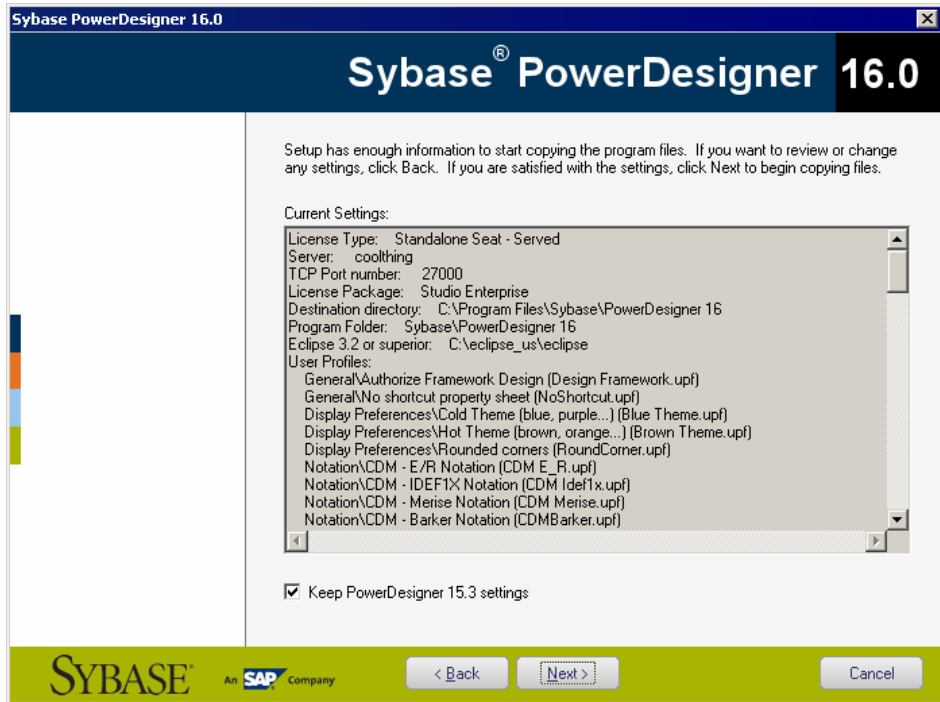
Sybase PowerDesigner 16.0

Sybase® PowerDesigner 16.0

Setup has enough information to start copying the program files. If you want to review or change any settings, click Back. If you are satisfied with the settings, click Next to begin copying files.

Current Settings:

License Type: Standalone Seat - Served
Server: coolthing
TCP Port number: 27000
License Package: Studio Enterprise
Destination directory: C:\Program Files\Sybase\PowerDesigner 16
Program Folder: Sybase\PowerDesigner 16
Eclipse 3.2 or superior: C:\eclipse_us\eclipse
User Profiles:
General\Authorize Framework Design (Design Framework.upf)
General\No shortcut property sheet (NoShortcut.upf)
Display Preferences\Cold Theme (blue, purple...) (Blue Theme.upf)
Display Preferences\Hot Theme (brown, orange...) (Brown Theme.upf)
Display Preferences\Rounded corners (RoundCorner.upf)
Notation\CDM - E/R Notation (CDM E_R.upf)
Notation\CDM - IDEF1X Notation (CDM Idef1x.upf)
Notation\CDM - Merise Notation (CDM Merise.upf)
Notation\CDM - Barker Notation (CDMBarker.upf)

Keep PowerDesigner 15.3 settings

SYBASE® An SAP Company

< Back Next > Cancel